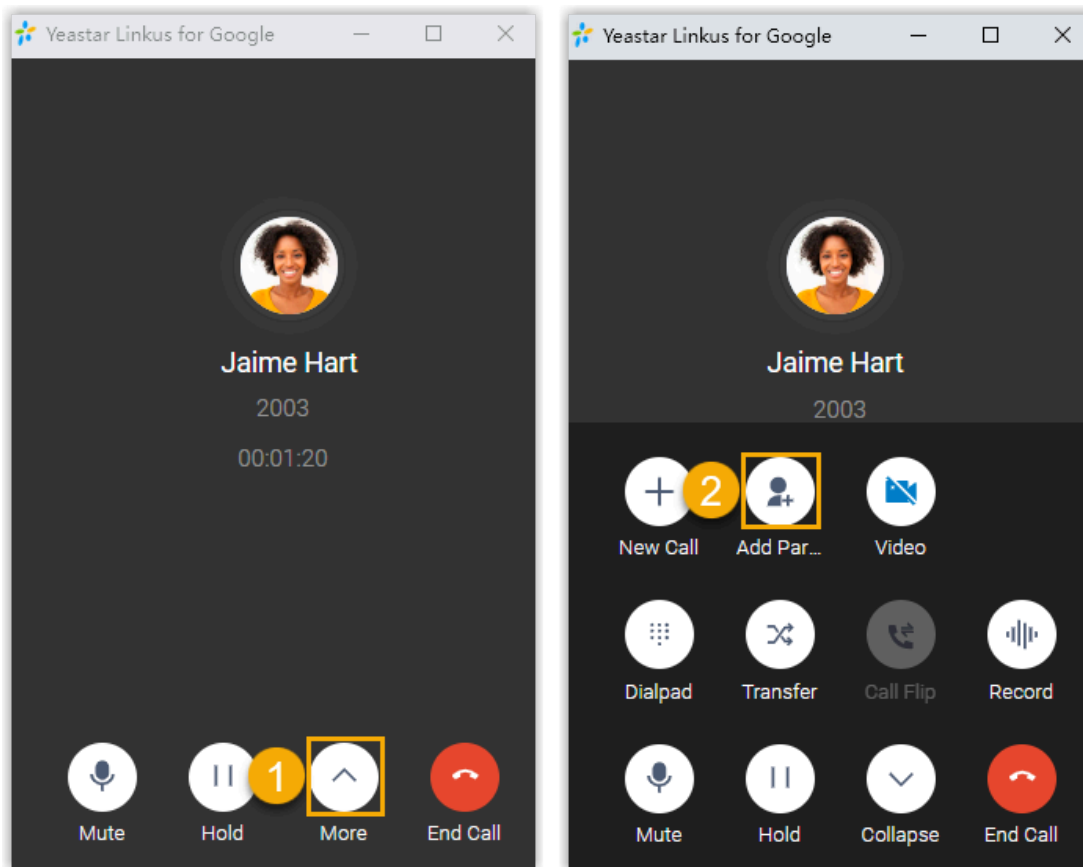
Yeastar Linkus for Google

Jaime Hart

2003

00:01:20

Mute

Hold

1

More

End Call

Yeastar Linkus for Google

Jaime Hart

2003

New Call

2

Add Par...

Video

Dialpad

Transfer

Call Flip

Record

Mute

Hold

Collapse

End Call